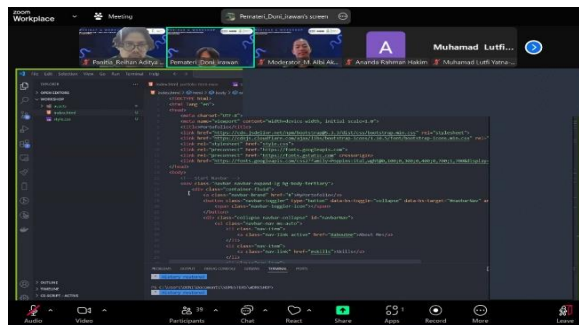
zoom Workplace

Meeting

Pemateri_Doni_Irawan's screen

Panitia_Reihan Aditya...

Pemateri_Doni_Irawan

Moderator_M. Albi Ak...

A

Ananda Rahman Hakim

Muhamad Lutfi...

Muhamad Lutfi Yatna-...

File Edit Selection View Go Run Terminal Help

EXPLORER

OPEN EDITORS

WORKSHOP

index.html

style.css

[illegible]

<!DOCTYPE html>

<html lang="en">

<head>

<meta charset="UTF-8">

<meta name="viewport" content="width=device-width, initial-scale=1.0">

<title>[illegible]</title>

<link href="https://cdn.jsdelivr.net/npm/bootstrap@5.3.0/dist/css/bootstrap.min.css" rel="stylesheet">

<link rel="stylesheet" href="https://cdnjs.cloudflare.com/ajax/libs/bootstrap-icons/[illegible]/font/bootstrap-icons.min.css">

<link rel="stylesheet" href="style.css">

<link rel="preconnect" href="https://fonts.googleapis.com">

<link rel="preconnect" href="https://fonts.gstatic.com" crossorigin>

<link href="https://fonts.googleapis.com/css2?family=Poppins:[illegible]" rel="stylesheet">

</head>

<body>

<!-- start Navbar -->

<nav class="navbar navbar-expand-lg bg-body-tertiary">

<div class="container-fluid">

<a class="navbar-brand" href="#">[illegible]</a>

<button class="navbar-toggler" type="button" data-bs-toggle="collapse" data-bs-target="#navbarNav" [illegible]

<span class="navbar-toggler-icon"></span>

</button>

<div class="collapse navbar-collapse" id="navbarNav">

<ul class="navbar-nav ms-auto">

<li class="nav-item">

<a class="nav-link active" href="#about">About Me</a>

</li>

<li class="nav-item">

<a class="nav-link" href="#skills">Skills</a>

</li>

PROBLEMS OUTPUT DEBUG CONSOLE TERMINAL PORTS

OUTLINE

TIMELINE

Audio

Video

Participants 39

Chat

React

Share

Apps

Record

More

Leave